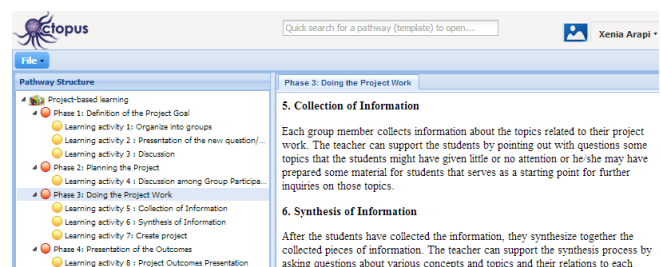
Octopus

Quick search for a pathway (template) to open...

Xenia Arapi

File

Pathway Structure

Project-based learning

Phase 1: Definition of the Project Goal

Learning activity 1 : Organize into groups

Learning activity 2 : Presentation of the new question/...

Learning activity 3 : Discussion

Phase 2: Planning the Project

Learning activity 4 : Discussion among Group Participa...

Phase 3: Doing the Project Work

Learning activity 5 : Collection of Information

Learning activity 6 : Synthesis of Information

Learning activity 7: Create project

Phase 4: Presentation of the Outcomes

Learning activity 8 : Project Outcomes Presentation

Phase 3: Doing the Project Work

5. Collection of Information

Each group member collects information about the topics related to their project work. The teacher can support the students by pointing out with questions some topics that the students might have given little or no attention or he/she may have prepared some material for students that serves as a starting point for further inquiries on those topics.

6. Synthesis of Information

After the students have collected the information, they synthesize together the collected pieces of information. The teacher can support the synthesis process by asking questions about various concepts and topics and their relations to each